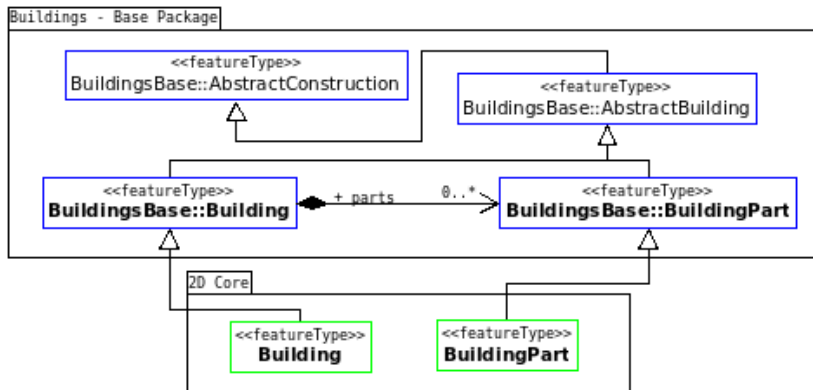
Buildings - Base Package

<<featureType>>
BuildingsBase::AbstractConstruction

<<featureType>>
BuildingsBase::AbstractBuilding

<<featureType>>
BuildingsBase::Building

+ parts

0..*

<<featureType>>
BuildingsBase::BuildingPart

2D Core

<<featureType>>
Building

<<featureType>>
BuildingPart